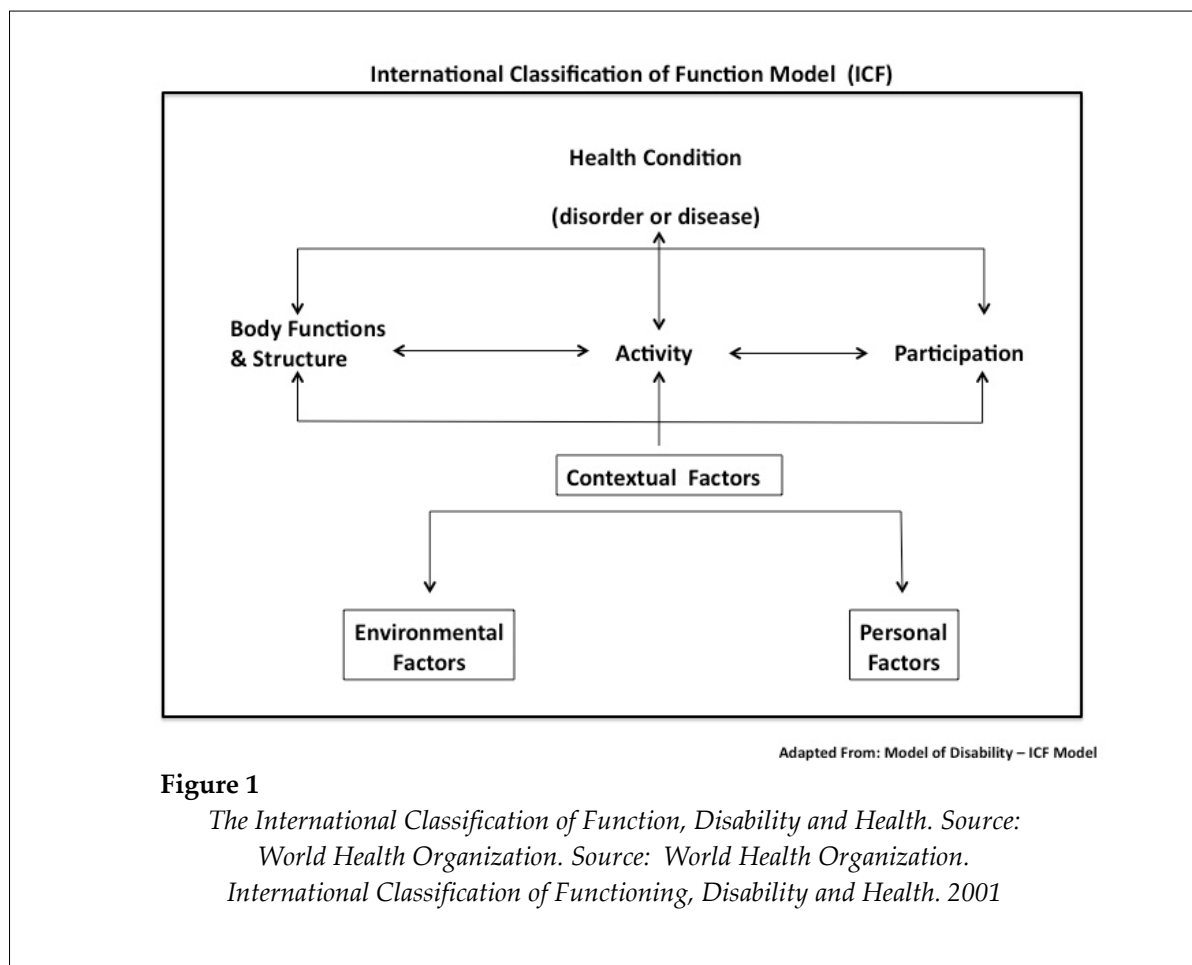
International Classification of Function Model (ICF)

Health Condition

(disorder or disease)

Body Functions & Structure

Activity

Participation

Contextual Factors

Environmental Factors

Personal Factors

Adapted From: Model of Disability – ICF Model

Figure 1

The International Classification of Function, Disability and Health. Source: World Health Organization. Source: World Health Organization. International Classification of Functioning, Disability and Health. 2001